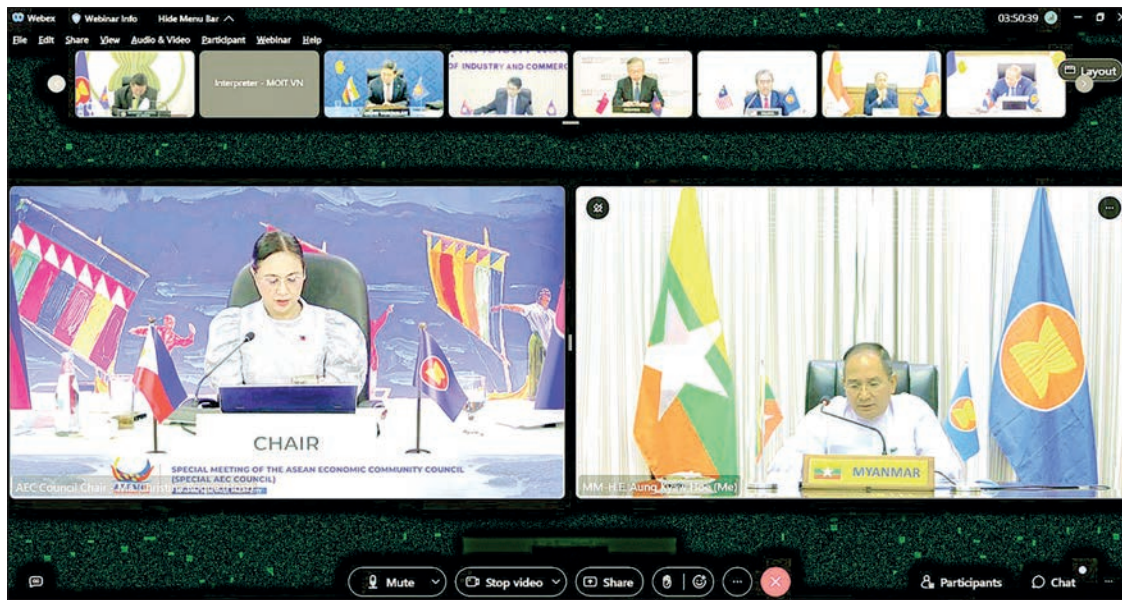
Webex Webinar Info Hide Menu Bar

03:50:39

File Edit Share View Audio & Video Participant Webinar Help

Interpreter - MOIT VN

OF INDUSTRY AND COMMERC

Layout

CHAIR

SPECIAL MEETING OF THE ASEAN ECONOMIC COMMUNITY COUNCIL (SPECIAL AEC COUNCIL)

AEC Council Chair - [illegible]

MYANMAR

MM-H.E. Aung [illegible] (Me)

Mute

Stop video

Share

Participants

Chat